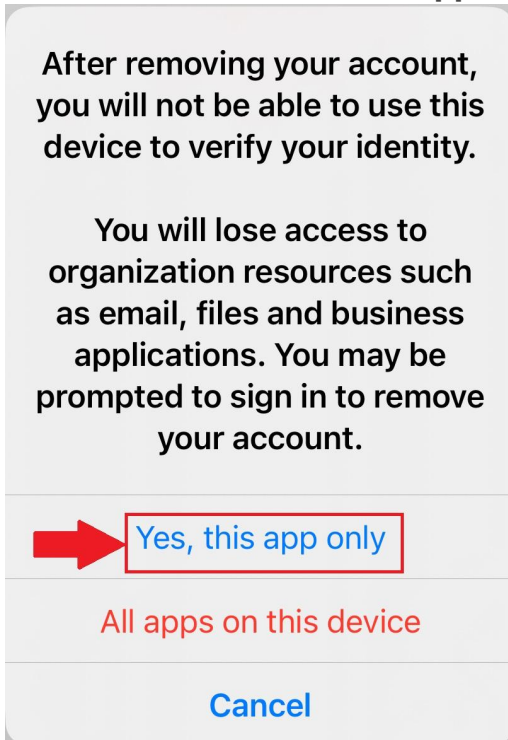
After removing your account, you will not be able to use this device to verify your identity.

You will lose access to organization resources such as email, files and business applications. You may be prompted to sign in to remove your account.

Yes, this app only

All apps on this device

Cancel